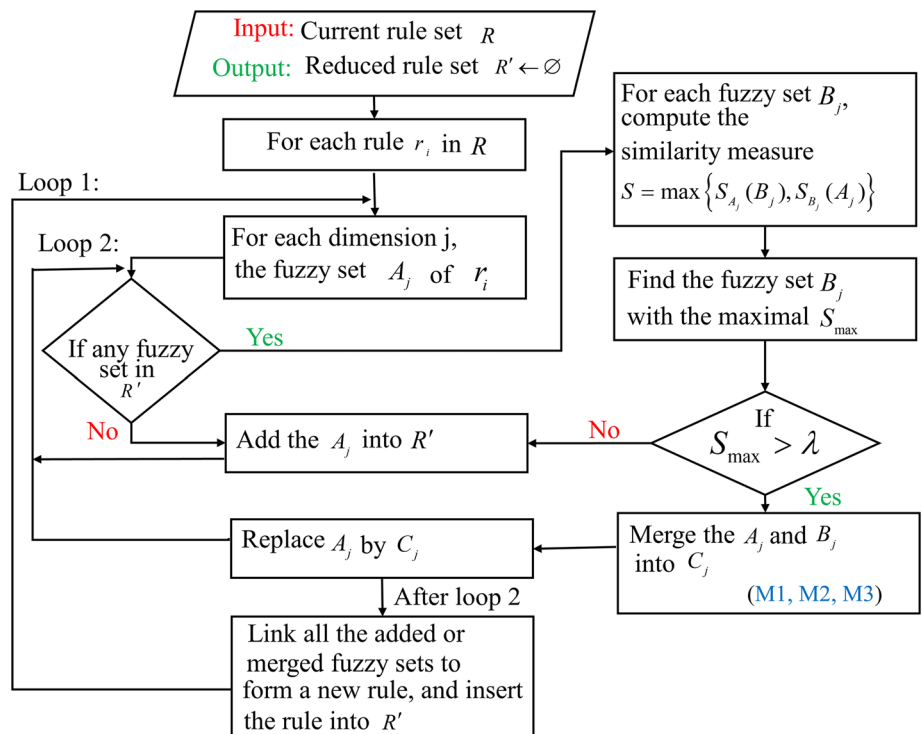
Input: Current rule set $R$

Output: Reduced rule set $R' \leftarrow \varnothing$

For each rule $r_i$ in $R$

Loop 1:

Loop 2:

For each dimension j, the fuzzy set $A_j$ of $r_i$

If any fuzzy set in $R'$

Yes

No

For each fuzzy set $B_j$, compute the similarity measure $S = \max\left\{S_{A_j}(B_j), S_{B_j}(A_j)\right\}$

Find the fuzzy set $B_j$ with the maximal $S_{\max}$

If $S_{\max} > \lambda$

No

Yes

Add the $A_j$ into $R'$

Replace $A_j$ by $C_j$

Merge the $A_j$ and $B_j$ into $C_j$

(M1, M2, M3)

After loop 2

Link all the added or merged fuzzy sets to form a new rule, and insert the rule into $R'$